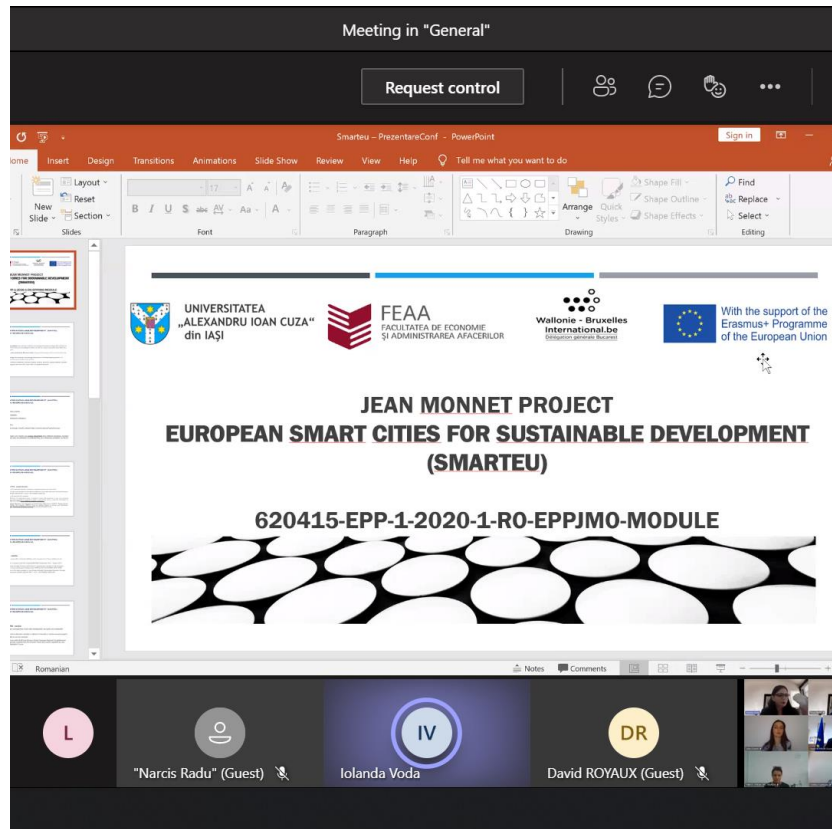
Meeting in "General"

Request control

Smarteu – PrezentareConf - PowerPoint

Sign in

ome Insert Design Transitions Animations Slide Show Review View Help Tell me what you want to do

New Slide Layout Reset Section Slides

B I U S abc AV Aa A Font

Paragraph

Arrange Quick Styles Shape Fill Shape Outline Shape Effects Drawing

Find Replace Select Editing

UNIVERSITATEA „ALEXANDRU IOAN CUZA" din IAȘI

FEAA FACULTATEA DE ECONOMIE ȘI ADMINISTRAREA AFACERILOR

Wallonie - Bruxelles International.be Délégation générale Bucarest

With the support of the Erasmus+ Programme of the European Union

JEAN MONNET PROJECT
EUROPEAN SMART CITIES FOR SUSTAINABLE DEVELOPMENT (SMARTEU)

620415-EPP-1-2020-1-RO-EPPJMO-MODULE

Romanian

Notes Comments

L

"Narcis Radu" (Guest)

IV
Iolanda Voda

DR
David ROYAUX (Guest)